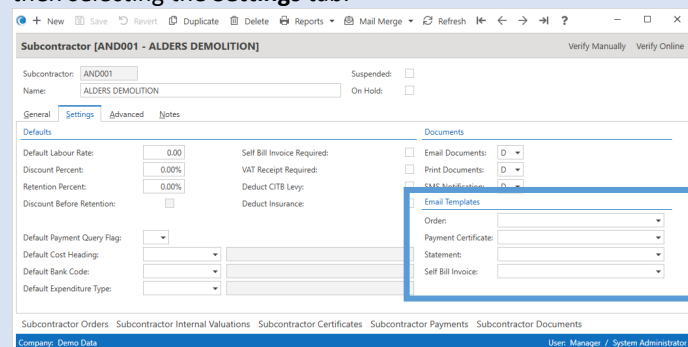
then selecting the Settings tab.

New Save Revert Duplicate Delete Reports Mail Merge Refresh ?

Subcontractor [AND001 - ALDERS DEMOLITION]

Verify Manually Verify Online

Subcontractor: AND001
Name: ALDERS DEMOLITION
Suspended:
On Hold:

General Settings Advanced Notes

Defaults

Default Labour Rate: 0.00
Discount Percent: 0.00%
Retention Percent: 0.00%
Discount Before Retention:

Self Bill Invoice Required:
VAT Receipt Required:
Deduct CITB Levy:
Deduct Insurance:

Default Payment Query Flag:
Default Cost Heading:
Default Bank Code:
Default Expenditure Type:

Documents

Email Documents: D
Print Documents: D
SMS Notification: D

Email Templates

Order:
Payment Certificate:
Statement:
Self Bill Invoice:

Subcontractor Orders Subcontractor Internal Valuations Subcontractor Certificates Subcontractor Payments Subcontractor Documents

Company: Demo Data

User: Manager / System Administrator